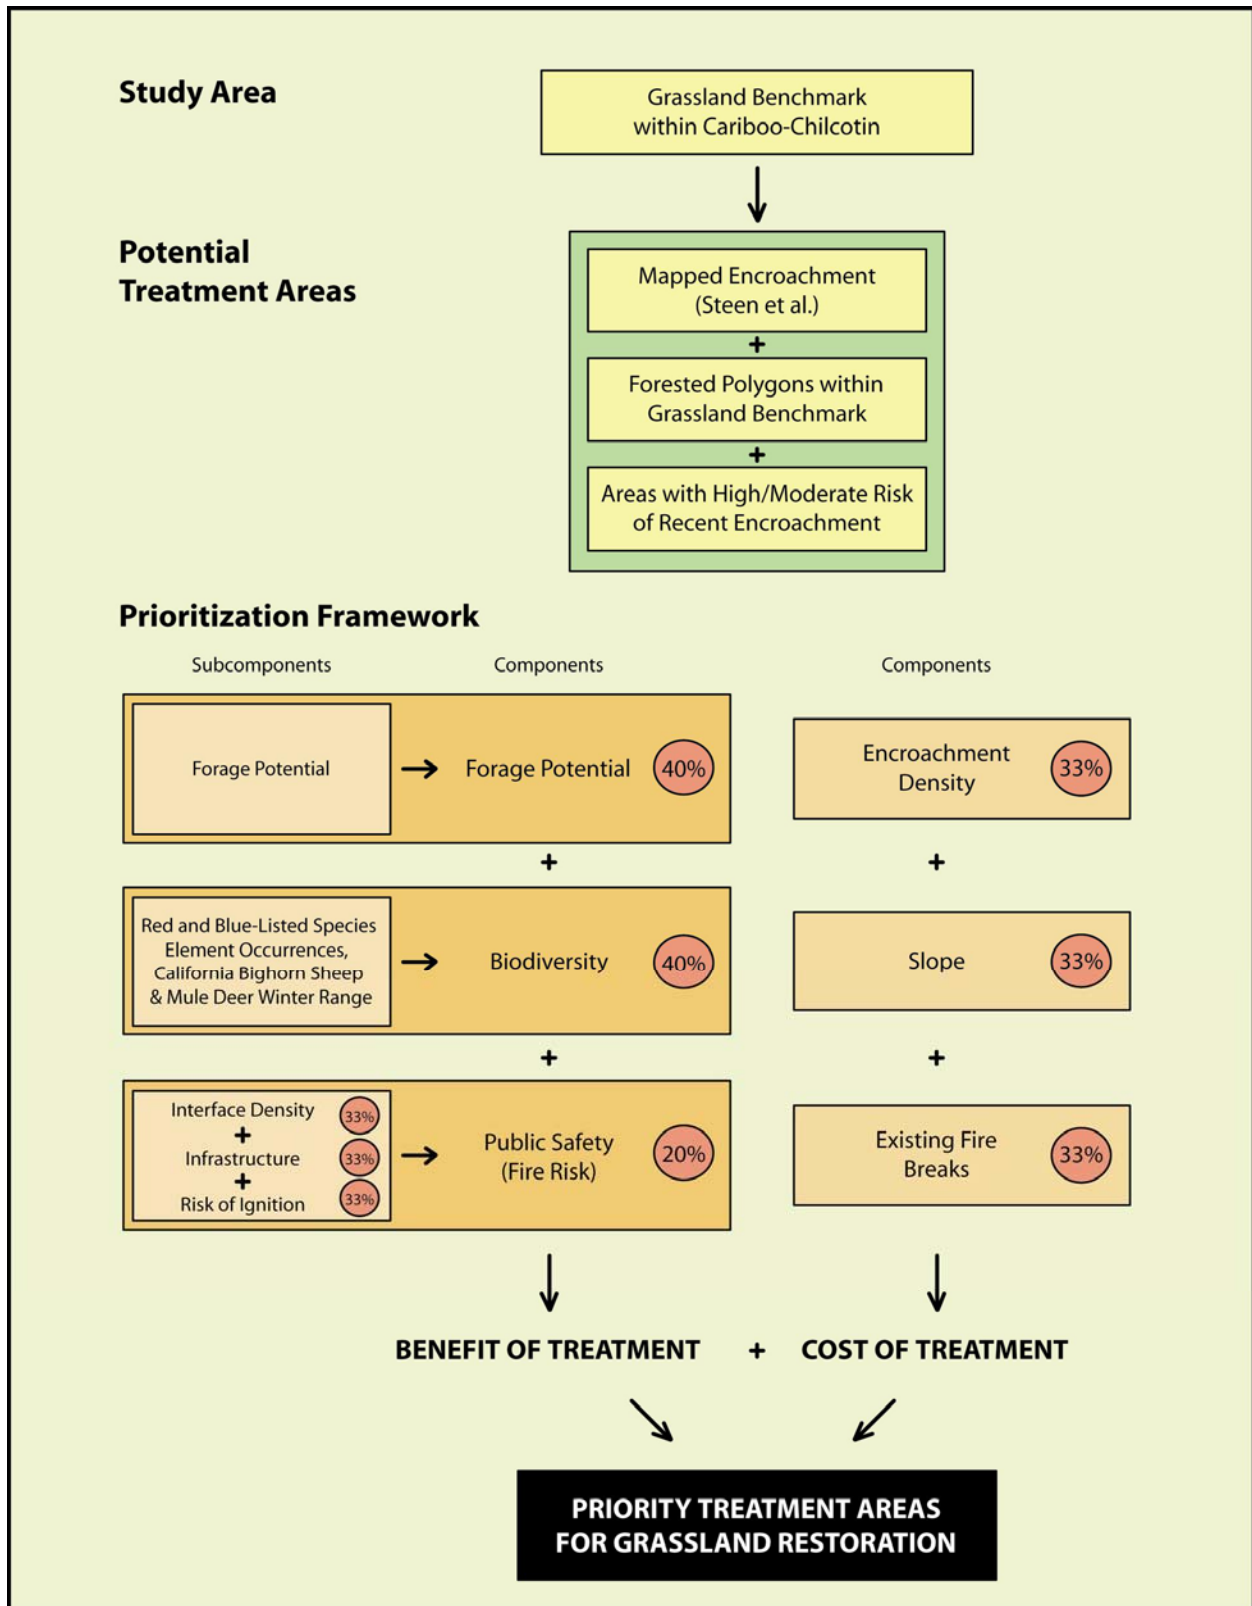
Study Area

Grassland Benchmark within Cariboo-Chilcotin

Potential Treatment Areas

Mapped Encroachment (Steen et al.)

+

Forested Polygons within Grassland Benchmark

+

Areas with High/Moderate Risk of Recent Encroachment

Prioritization Framework

Subcomponents

Components

Components

Forage Potential → Forage Potential 40%

Encroachment Density 33%

+

+

Red and Blue-Listed Species Element Occurrences, California Bighorn Sheep & Mule Deer Winter Range → Biodiversity 40%

Slope 33%

+

+

Interface Density 33%
+
Infrastructure 33%
+
Risk of Ignition 33%
→ Public Safety (Fire Risk) 20%

Existing Fire Breaks 33%

BENEFIT OF TREATMENT + COST OF TREATMENT

PRIORITY TREATMENT AREAS FOR GRASSLAND RESTORATION